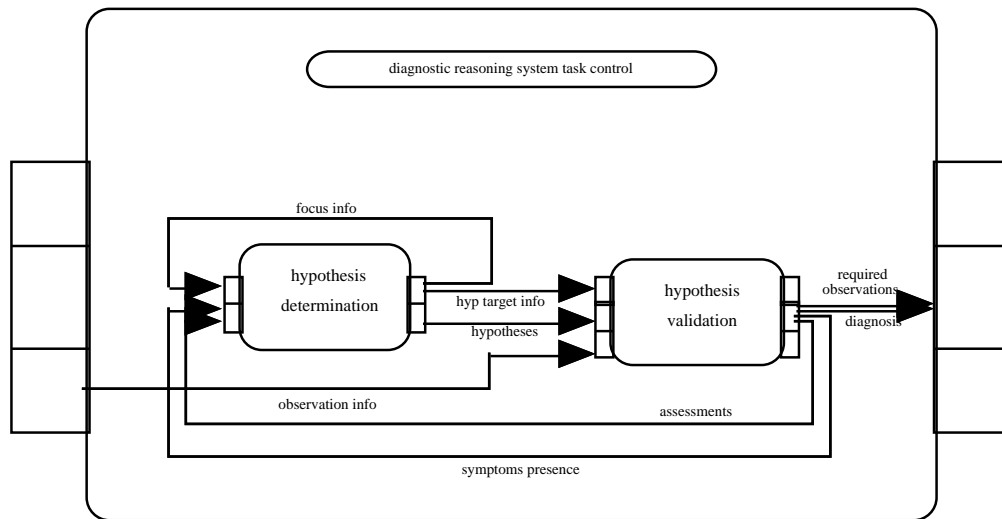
diagnostic reasoning system task control

focus info

hypothesis determination

hyp target info

hypotheses

hypothesis validation

required observations

diagnosis

observation info

assessments

symptoms presence